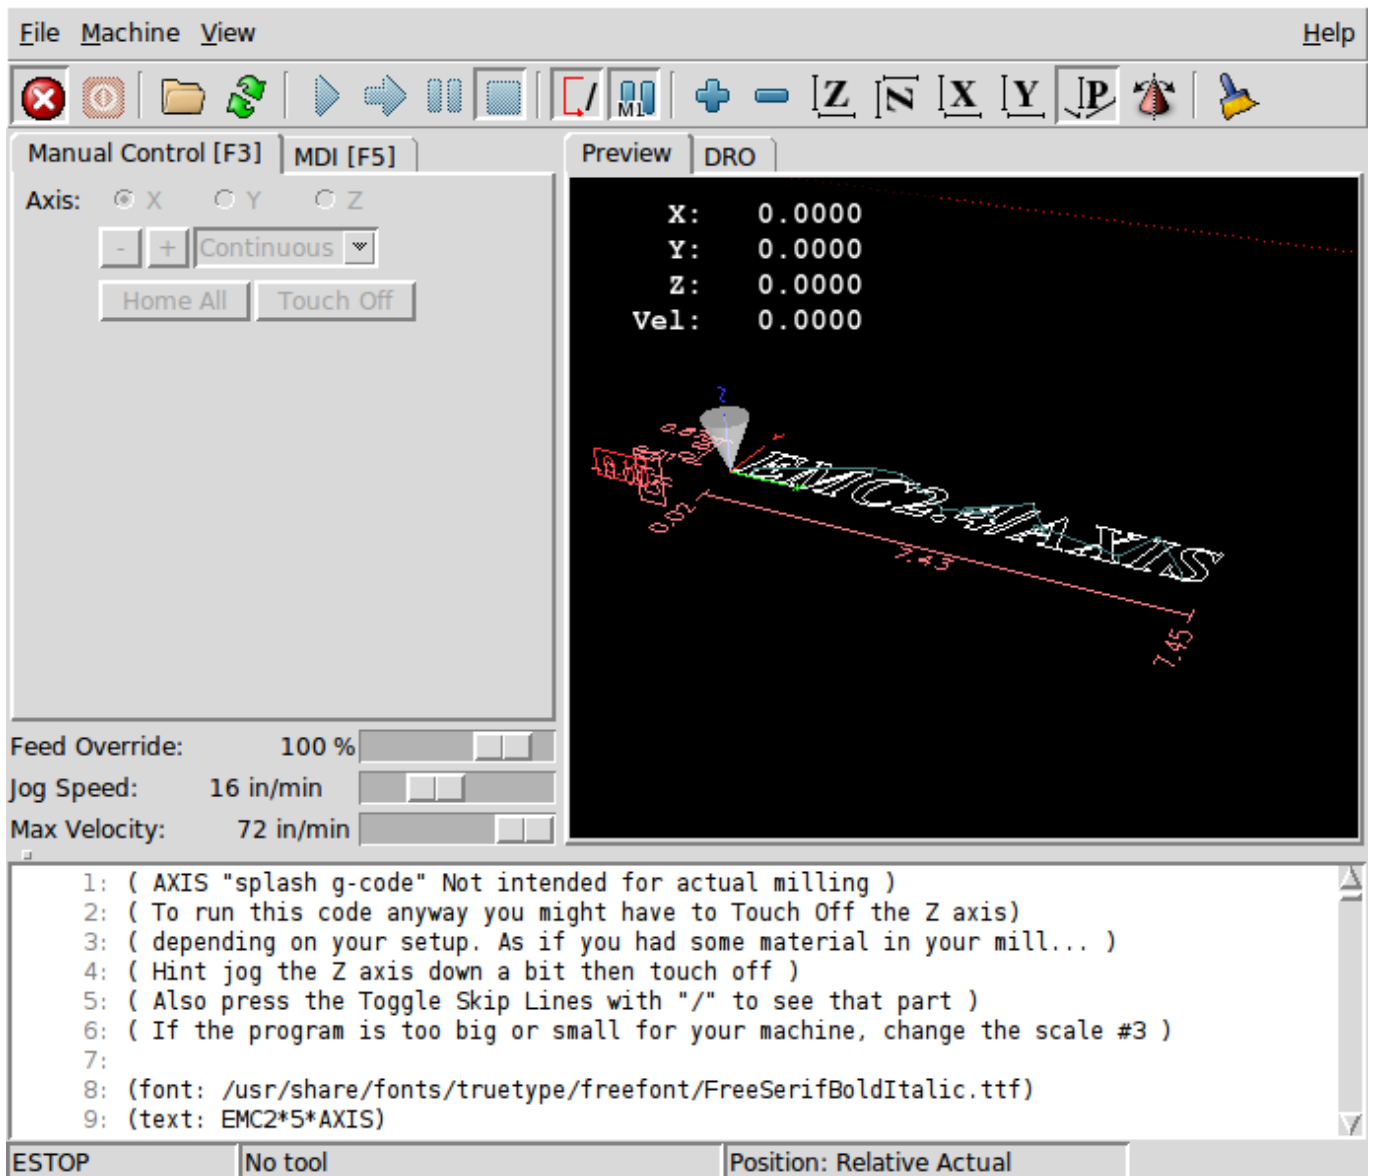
File Machine View Help

Manual Control [F3] MDI [F5]

Axis: X Y Z

- + Continuous

Home All Touch Off

Preview DRO

X: 0.0000
Y: 0.0000
Z: 0.0000
Vel: 0.0000

EMC2*5*AXIS

7.43

7.45

0.82

Feed Override: 100 %
Jog Speed: 16 in/min
Max Velocity: 72 in/min

1: ( AXIS "splash g-code" Not intended for actual milling )
2: ( To run this code anyway you might have to Touch Off the Z axis)
3: ( depending on your setup. As if you had some material in your mill... )
4: ( Hint jog the Z axis down a bit then touch off )
5: ( Also press the Toggle Skip Lines with "/" to see that part )
6: ( If the program is too big or small for your machine, change the scale #3 )
7:
8: (font: /usr/share/fonts/truetype/freefont/FreeSerifBoldItalic.ttf)
9: (text: EMC2*5*AXIS)

ESTOP No tool Position: Relative Actual